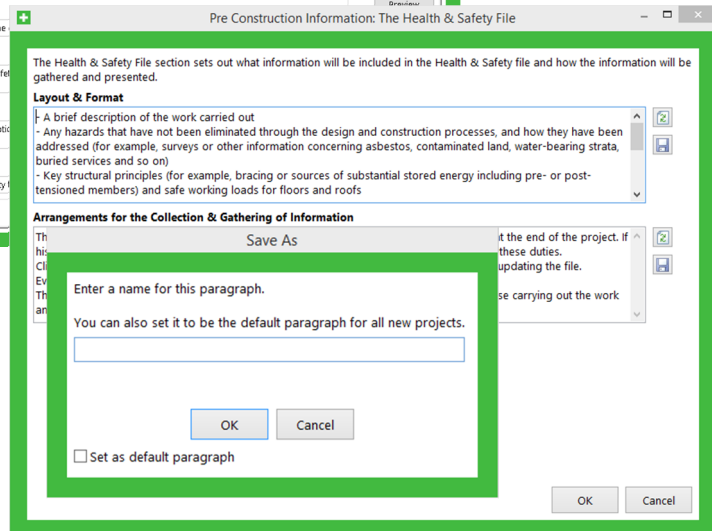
Pre Construction Information: The Health & Safety File

The Health & Safety File section sets out what information will be included in the Health & Safety file and how the information will be gathered and presented.

Layout & Format

- A brief description of the work carried out
- Any hazards that have not been eliminated through the design and construction processes, and how they have been addressed (for example, surveys or other information concerning asbestos, contaminated land, water-bearing strata, buried services and so on)
- Key structural principles (for example, bracing or sources of substantial stored energy including pre- or post-tensioned members) and safe working loads for floors and roofs

Arrangements for the Collection & Gathering of Information

Th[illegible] t the end of the project. If his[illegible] these duties. Cli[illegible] updating the file. Ev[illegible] Th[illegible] se carrying out the work an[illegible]

Save As

Enter a name for this paragraph.

You can also set it to be the default paragraph for all new projects.

OK

Cancel

Set as default paragraph

OK

Cancel

Preview